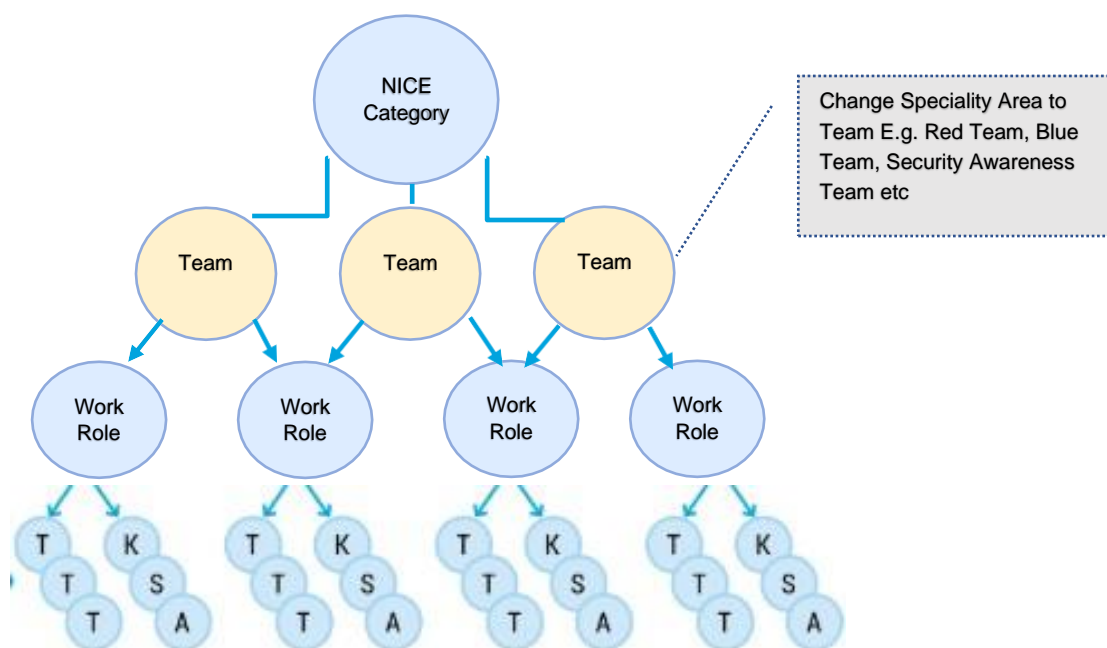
NICE Category

Change Speciality Area to Team E.g. Red Team, Blue Team, Security Awareness Team etc

Team
Team
Team

Work Role
Work Role
Work Role
Work Role

T
K
T
S
T
A

T
K
T
S
T
A

T
K
T
S
T
A

T
K
T
S
T
A